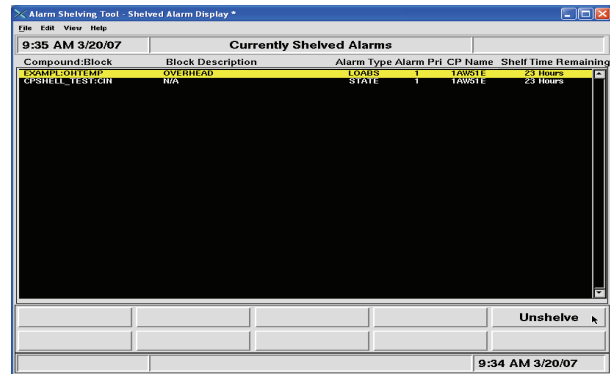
Alarm Shelving Tool - Shelved Alarm Display *

File Edit View Help

9:35 AM 3/20/07

Currently Shelved Alarms

| Compound:Block | Block Description | Alarm Type | Alarm Pri | CP Name | Shelf Time Remaining |
|---|---|---|---|---|---|
| EXAMPL:OHTEMP | OVERHEAD | LOABS | 1 | 1AW51E | 23 Hours |
| CPSHELL_TEST:CIN | N/A | STATE | 1 | 1AW51E | 23 Hours |

Unshelve

9:34 AM 3/20/07